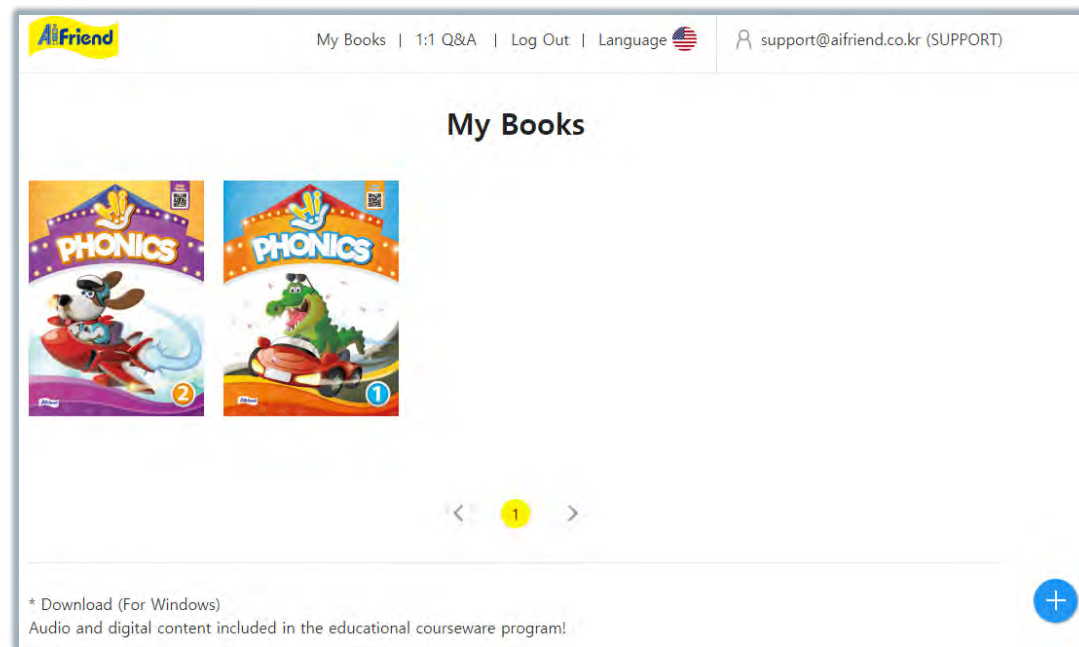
AiFriend

My Books | 1:1 Q&A | Log Out | Language

support@aifriend.co.kr (SUPPORT)

My Books

PHONICS
2

PHONICS
1

1

* Download (For Windows)
Audio and digital content included in the educational courseware program!